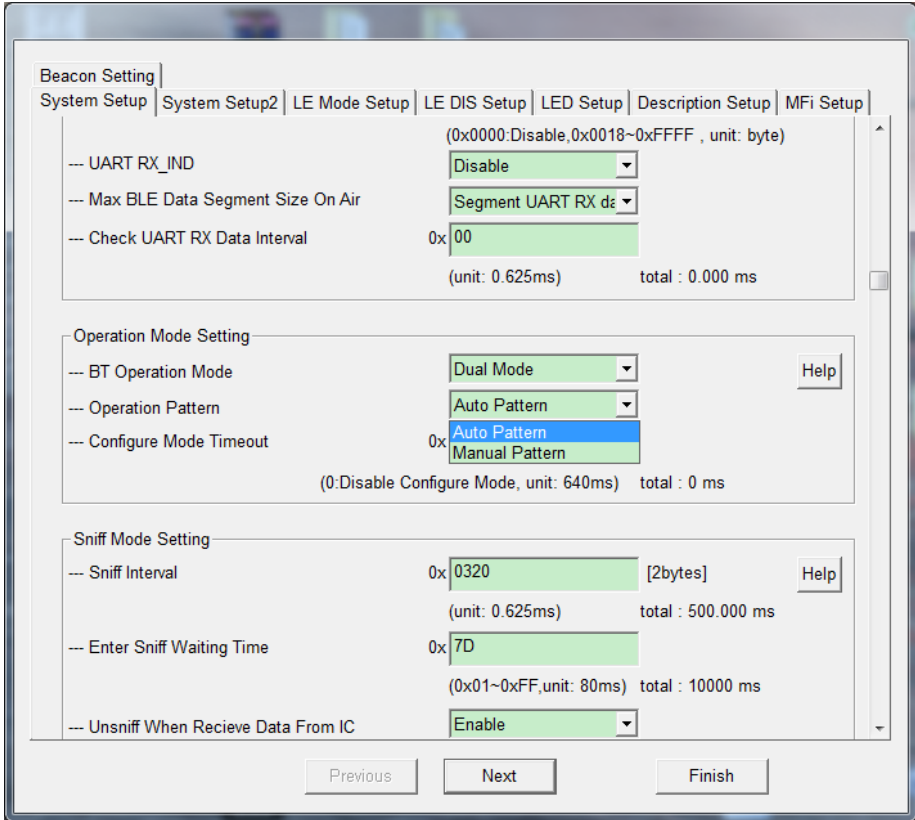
Beacon Setting

System Setup | System Setup2 | LE Mode Setup | LE DIS Setup | LED Setup | Description Setup | MFi Setup

(0x0000:Disable,0x0018~0xFFFF , unit: byte)

--- UART RX_IND Disable

--- Max BLE Data Segment Size On Air Segment UART RX da

--- Check UART RX Data Interval 0x 00

(unit: 0.625ms) total : 0.000 ms

Operation Mode Setting

--- BT Operation Mode Dual Mode Help

--- Operation Pattern Auto Pattern

--- Configure Mode Timeout 0x Auto Pattern

Manual Pattern

(0:Disable Configure Mode, unit: 640ms) total : 0 ms

Sniff Mode Setting

--- Sniff Interval 0x 0320 [2bytes] Help

(unit: 0.625ms) total : 500.000 ms

--- Enter Sniff Waiting Time 0x 7D

(0x01~0xFF,unit: 80ms) total : 10000 ms

--- Unsniff When Recieve Data From IC Enable

Previous Next Finish